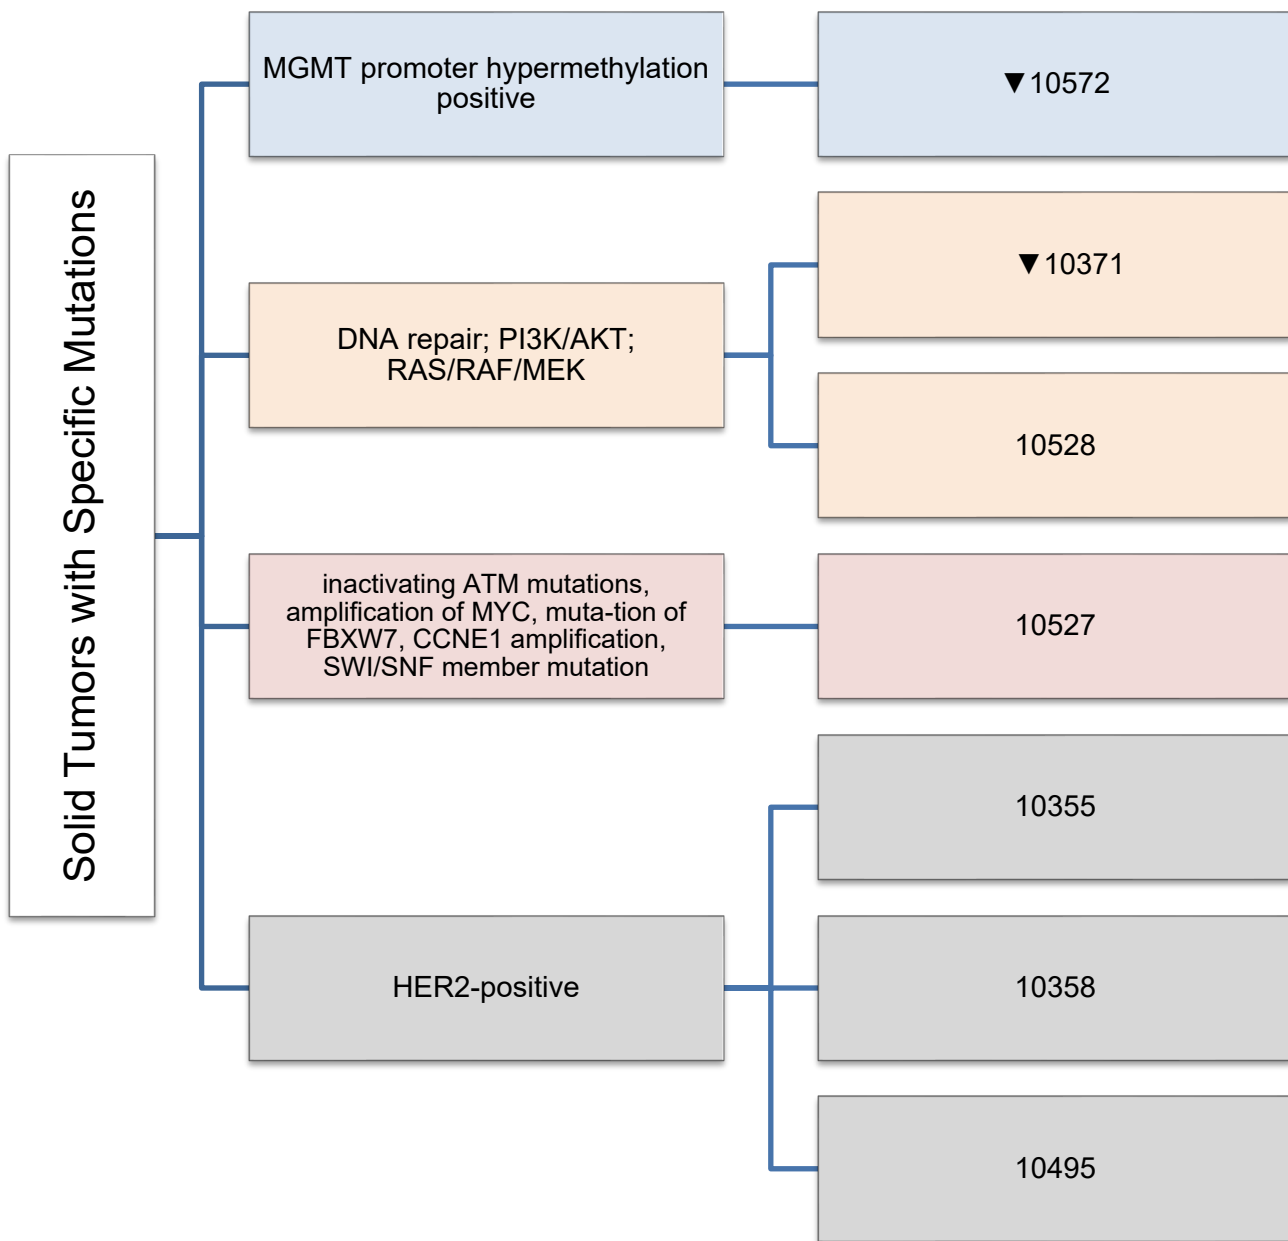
Solid Tumors with Specific Mutations

MGMT promoter hypermethylation positive

▼10572

DNA repair; PI3K/AKT; RAS/RAF/MEK

▼10371

10528

inactivating ATM mutations, amplification of MYC, muta-tion of FBXW7, CCNE1 amplification, SWI/SNF member mutation

10527

HER2-positive

10355

10358

10495